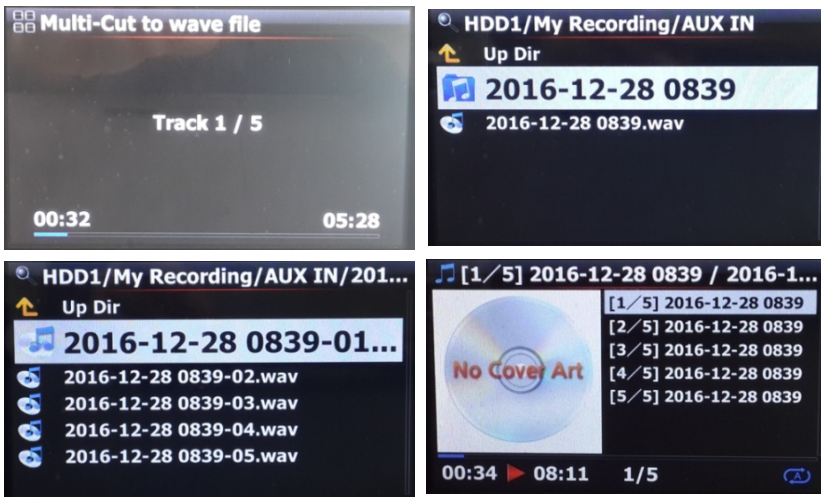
Multi-Cut to wave file

Track 1 / 5

00:32

05:28

HDD1/My Recording/AUX IN

Up Dir

2016-12-28 0839

2016-12-28 0839.wav

HDD1/My Recording/AUX IN/201...

Up Dir

2016-12-28 0839-01...

2016-12-28 0839-02.wav

2016-12-28 0839-03.wav

2016-12-28 0839-04.wav

2016-12-28 0839-05.wav

[1/5] 2016-12-28 0839 / 2016-1...

No Cover Art

[1/5] 2016-12-28 0839

[2/5] 2016-12-28 0839

[3/5] 2016-12-28 0839

[4/5] 2016-12-28 0839

[5/5] 2016-12-28 0839

00:34

08:11

1/5